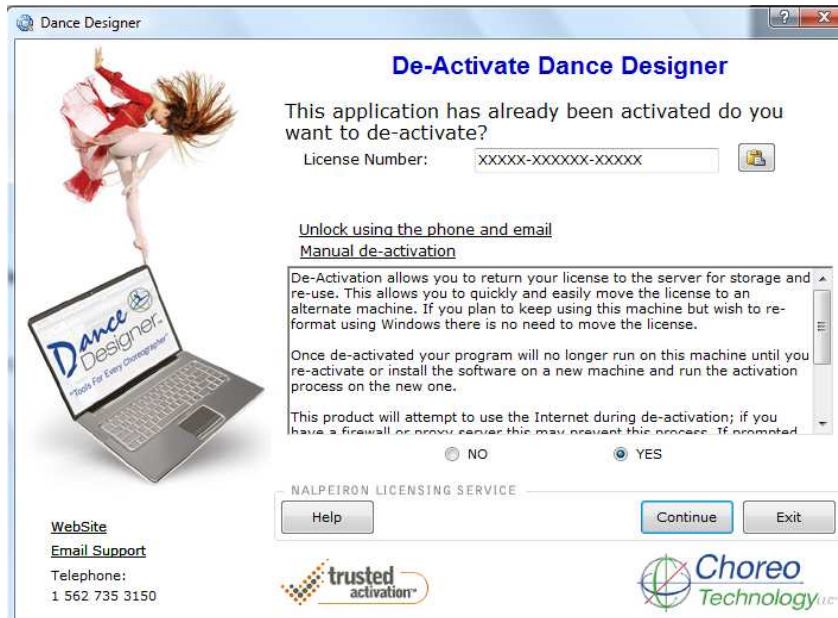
Dance Designer

De-Activate Dance Designer

This application has already been activated do you want to de-activate?

License Number: XXXXX-XXXXXX-XXXXX

Unlock using the phone and email
Manual de-activation

De-Activation allows you to return your license to the server for storage and re-use. This allows you to quickly and easily move the license to an alternate machine. If you plan to keep using this machine but wish to re-format using Windows there is no need to move the license.

Once de-activated your program will no longer run on this machine until you re-activate or install the software on a new machine and run the activation process on the new one.

This product will attempt to use the Internet during de-activation; if you have a firewall or proxy server this may prevent this process. If prompted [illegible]

NO YES

NALPEIRON LICENSING SERVICE

Help Continue Exit

Dance Designer "Tools For Every Choreographer"

WebSite
Email Support
Telephone:
1 562 735 3150

trusted activation

Choreo Technology LLC